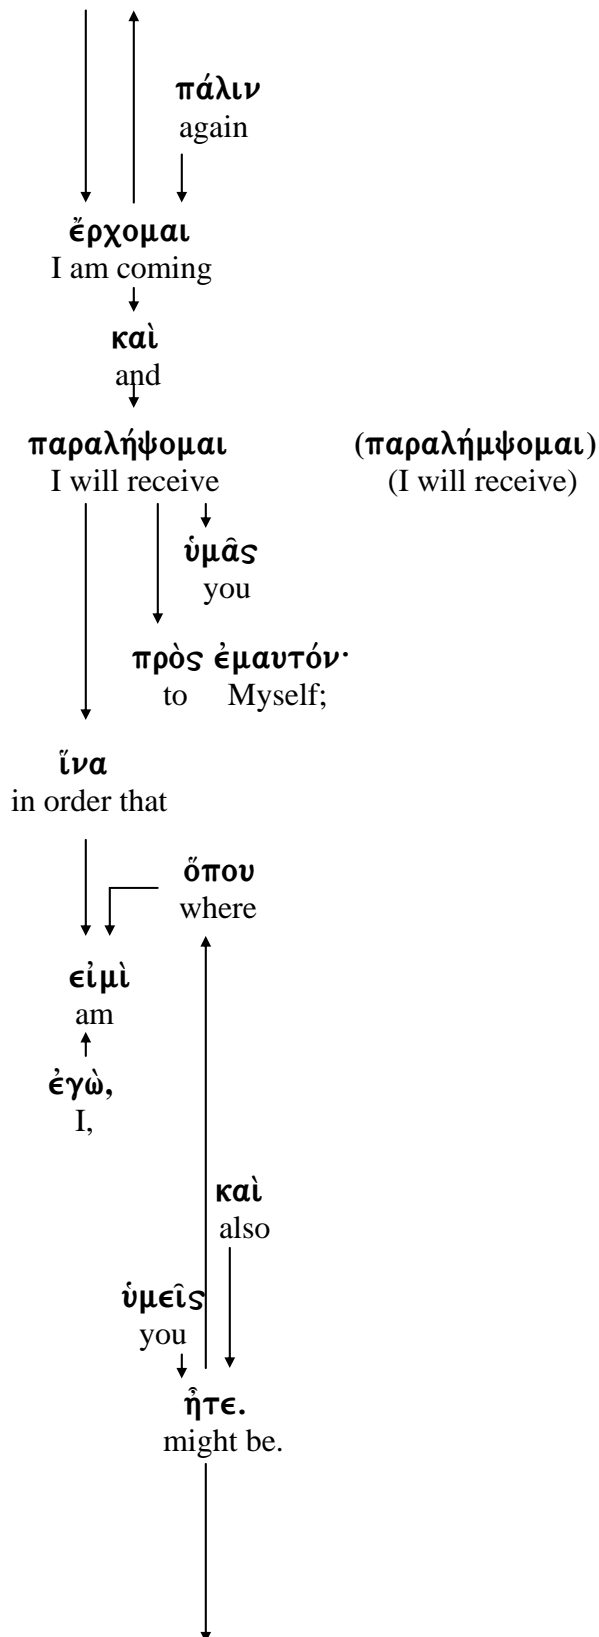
πάλιν
again

ἔρχομαι
I am coming

καὶ
and

παραλήψομαι
I will receive

(παραλήμψομαι)
(I will receive)

ὑμᾶς
you

πρὸς ἐμαυτόν·
to Myself;

ἵνα
in order that

ὅπου
where

εἰμὶ
am

ἐγὼ,
I,

καὶ
also

ὑμεῖς
you

ἦτε.
might be.